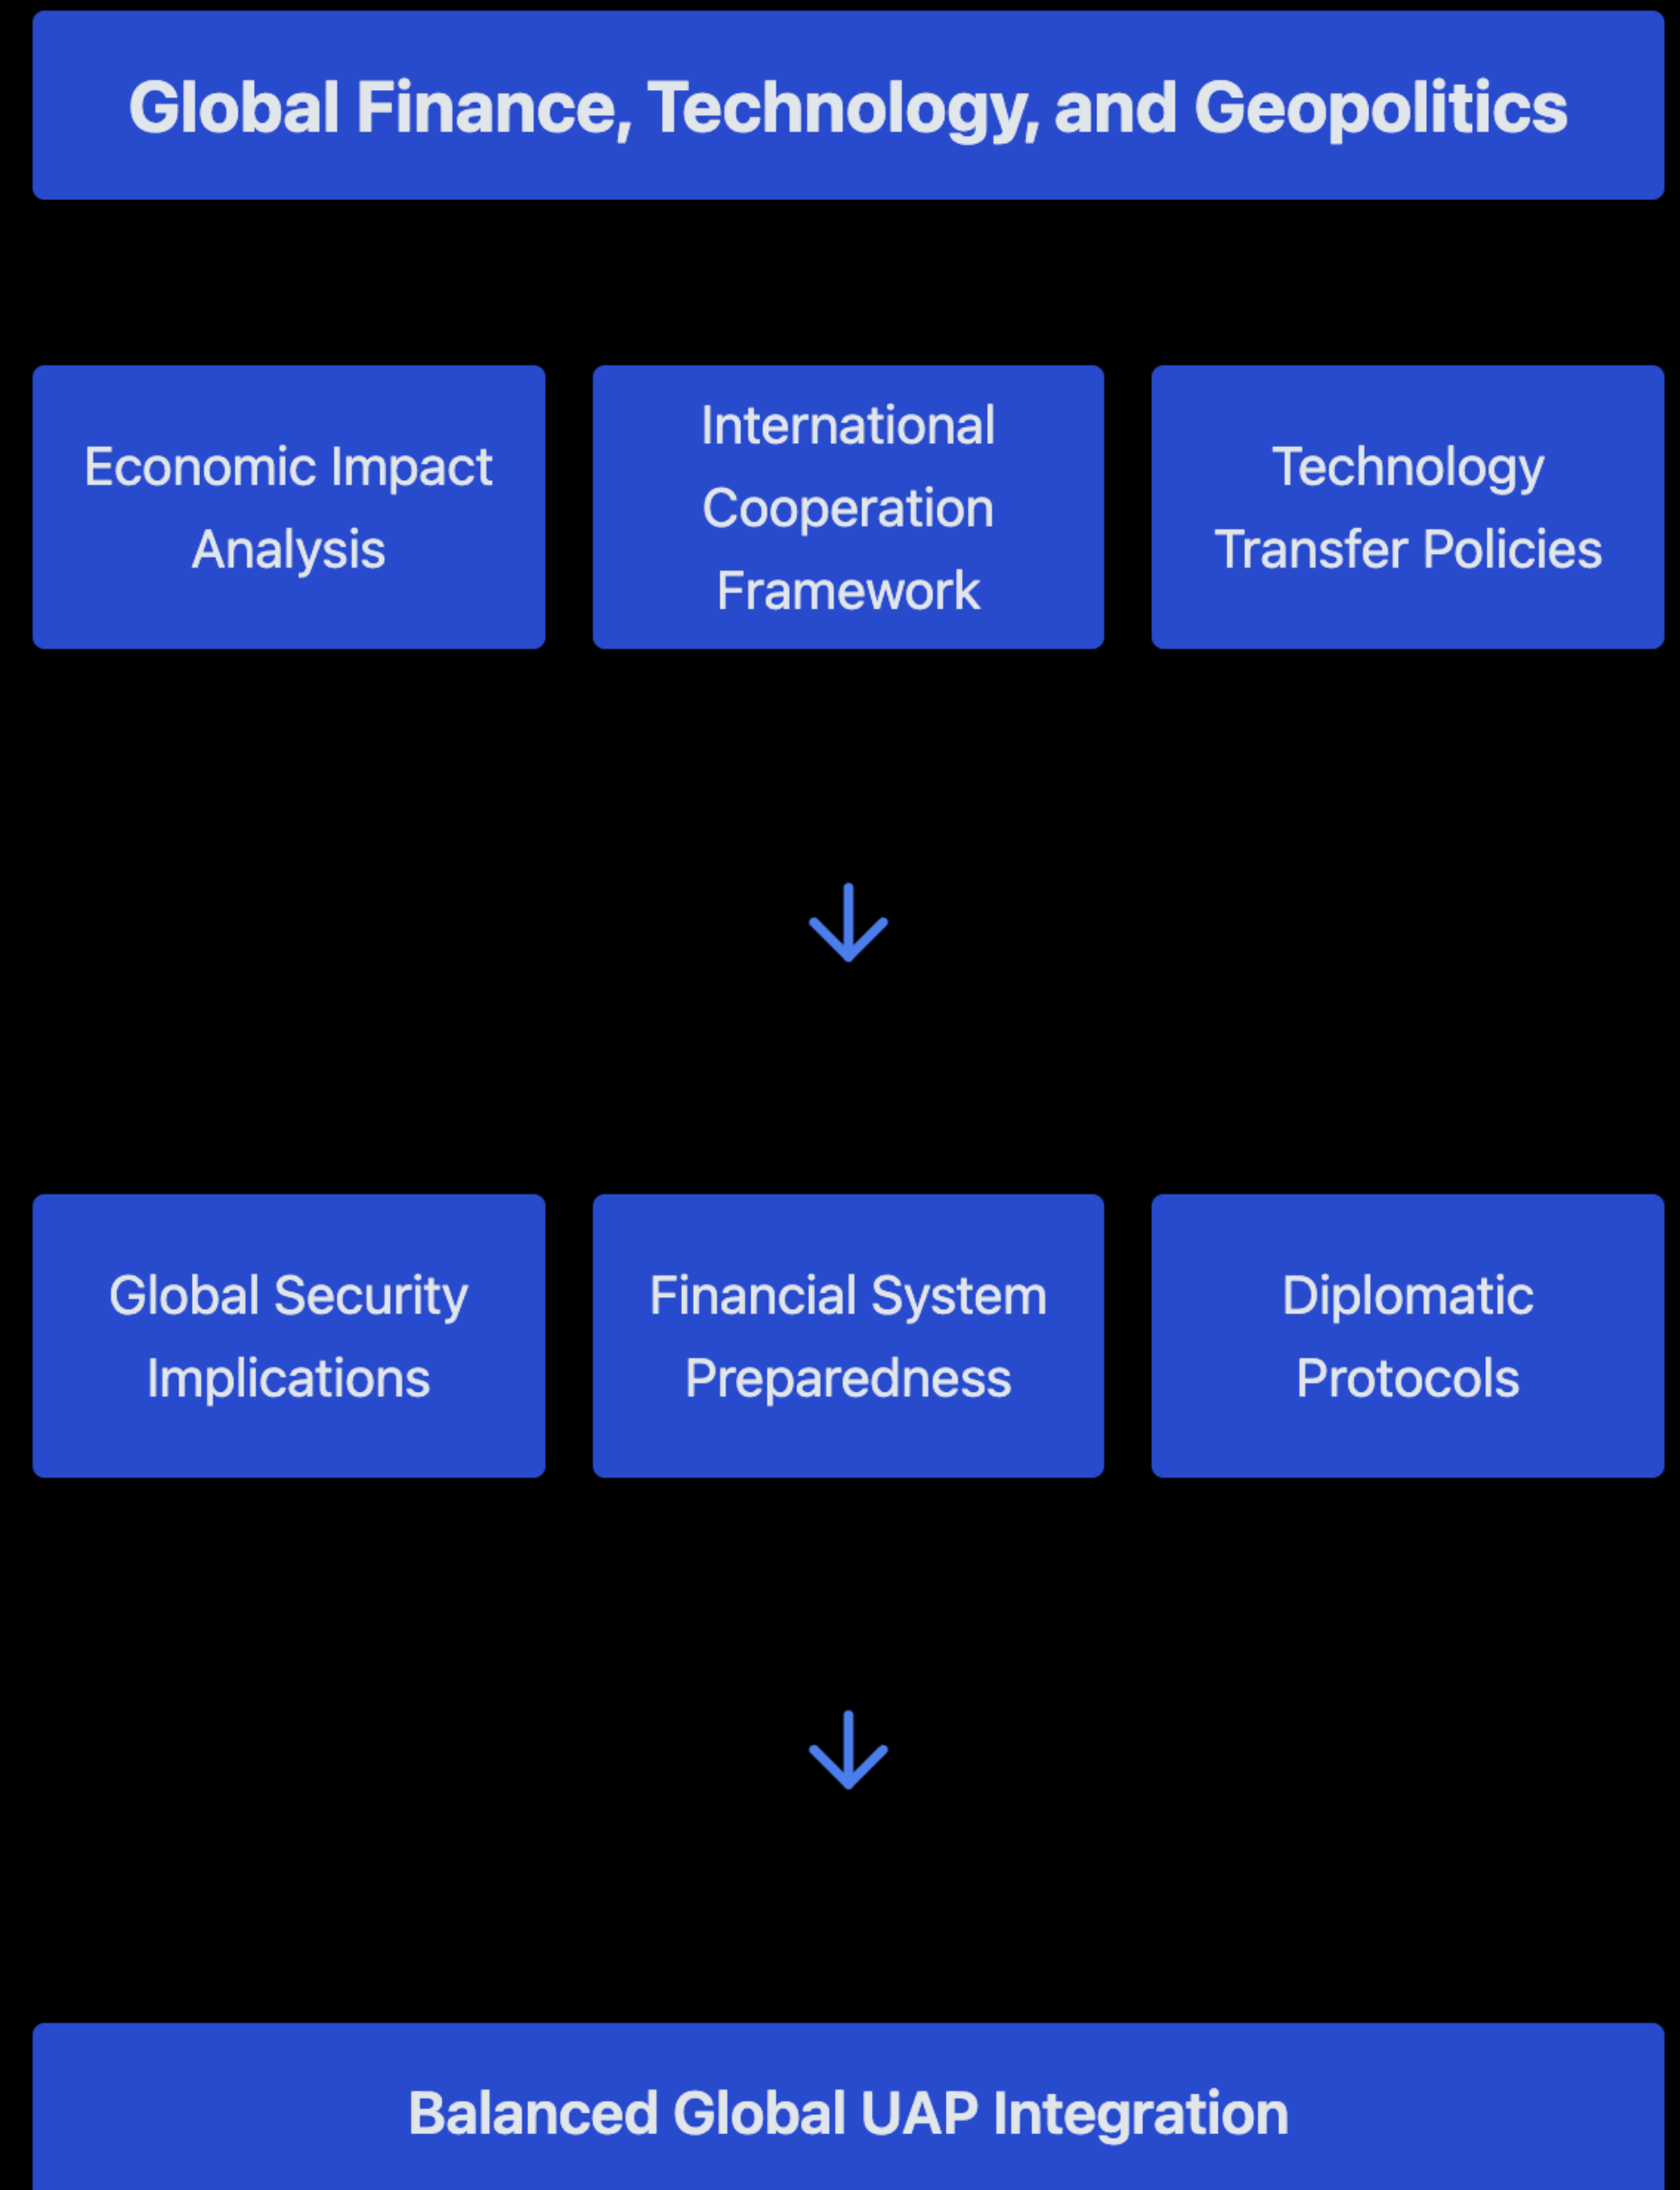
Global Finance, Technology, and Geopolitics

Economic Impact Analysis

International Cooperation Framework

Technology Transfer Policies

Global Security Implications

Financial System Preparedness

Diplomatic Protocols

Balanced Global UAP Integration